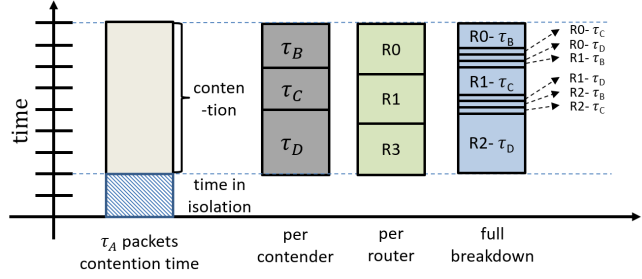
time

conten -tion

time in isolation

$\tau_B$

$\tau_C$

$\tau_D$

R0

R1

R3

R0- $\tau_B$

R1- $\tau_C$

R2- $\tau_D$

R0- $\tau_C$
R0- $\tau_D$
R1- $\tau_B$
R1- $\tau_D$
R2- $\tau_B$
R2- $\tau_C$

$\tau_A$ packets contention time

per contender

per router

full breakdown